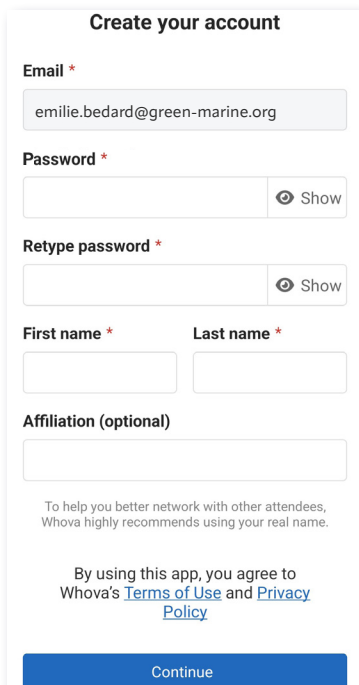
Create your account

Email *

emilie.bedard@green-marine.org

Password *

Show

Retype password *

Show

First name *

Last name *

Affiliation (optional)

To help you better network with other attendees, Whova highly recommends using your real name.

By using this app, you agree to Whova's Terms of Use and Privacy Policy

Continue